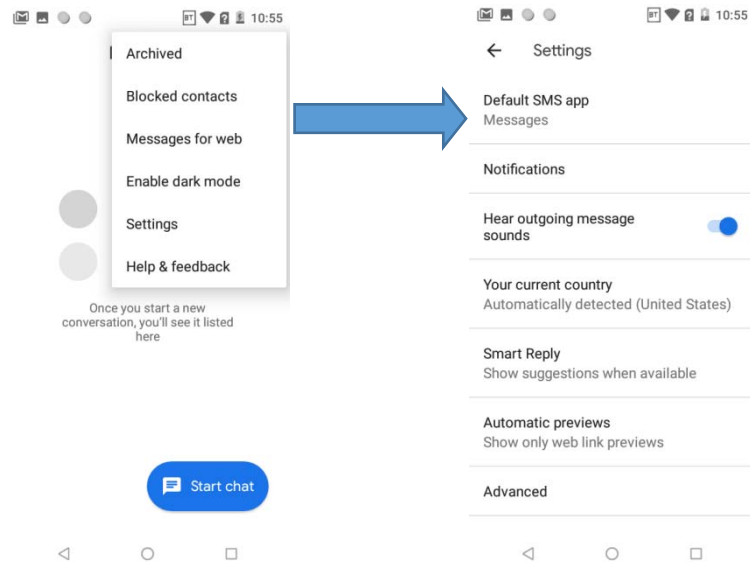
10:55

Archived

Blocked contacts

Messages for web

Enable dark mode

Settings

Help & feedback

Once you start a new conversation, you'll see it listed here

Start chat

10:55

Settings

Default SMS app
Messages

Notifications

Hear outgoing message sounds

Your current country
Automatically detected (United States)

Smart Reply
Show suggestions when available

Automatic previews
Show only web link previews

Advanced